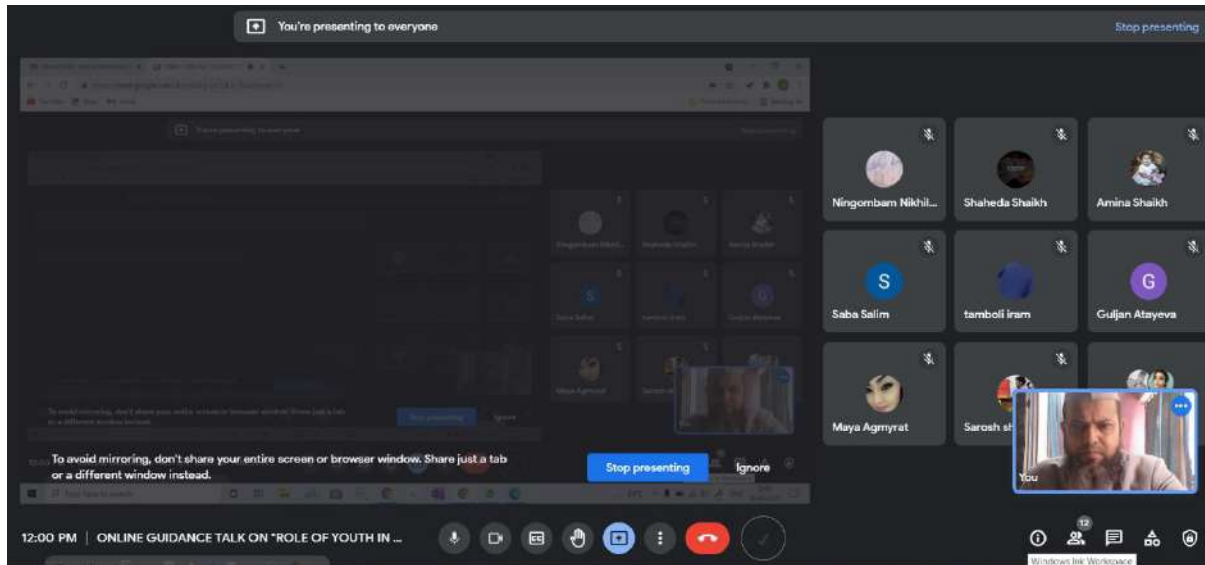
You're presenting to everyone

Stop presenting

Ningombam Nikhil...

Shaheda Shaikh

Amina Shaikh

S

Saba Salim

tamboli iram

G

Guljan Atayeva

Maya Agmyrat

Sarosh sh

You

To avoid mirroring, don't share your entire screen or browser window. Share just a tab or a different window instead.

Stop presenting

Ignore

12:00 PM | ONLINE GUIDANCE TALK ON "ROLE OF YOUTH IN ...

12

Windows Ink Workspace